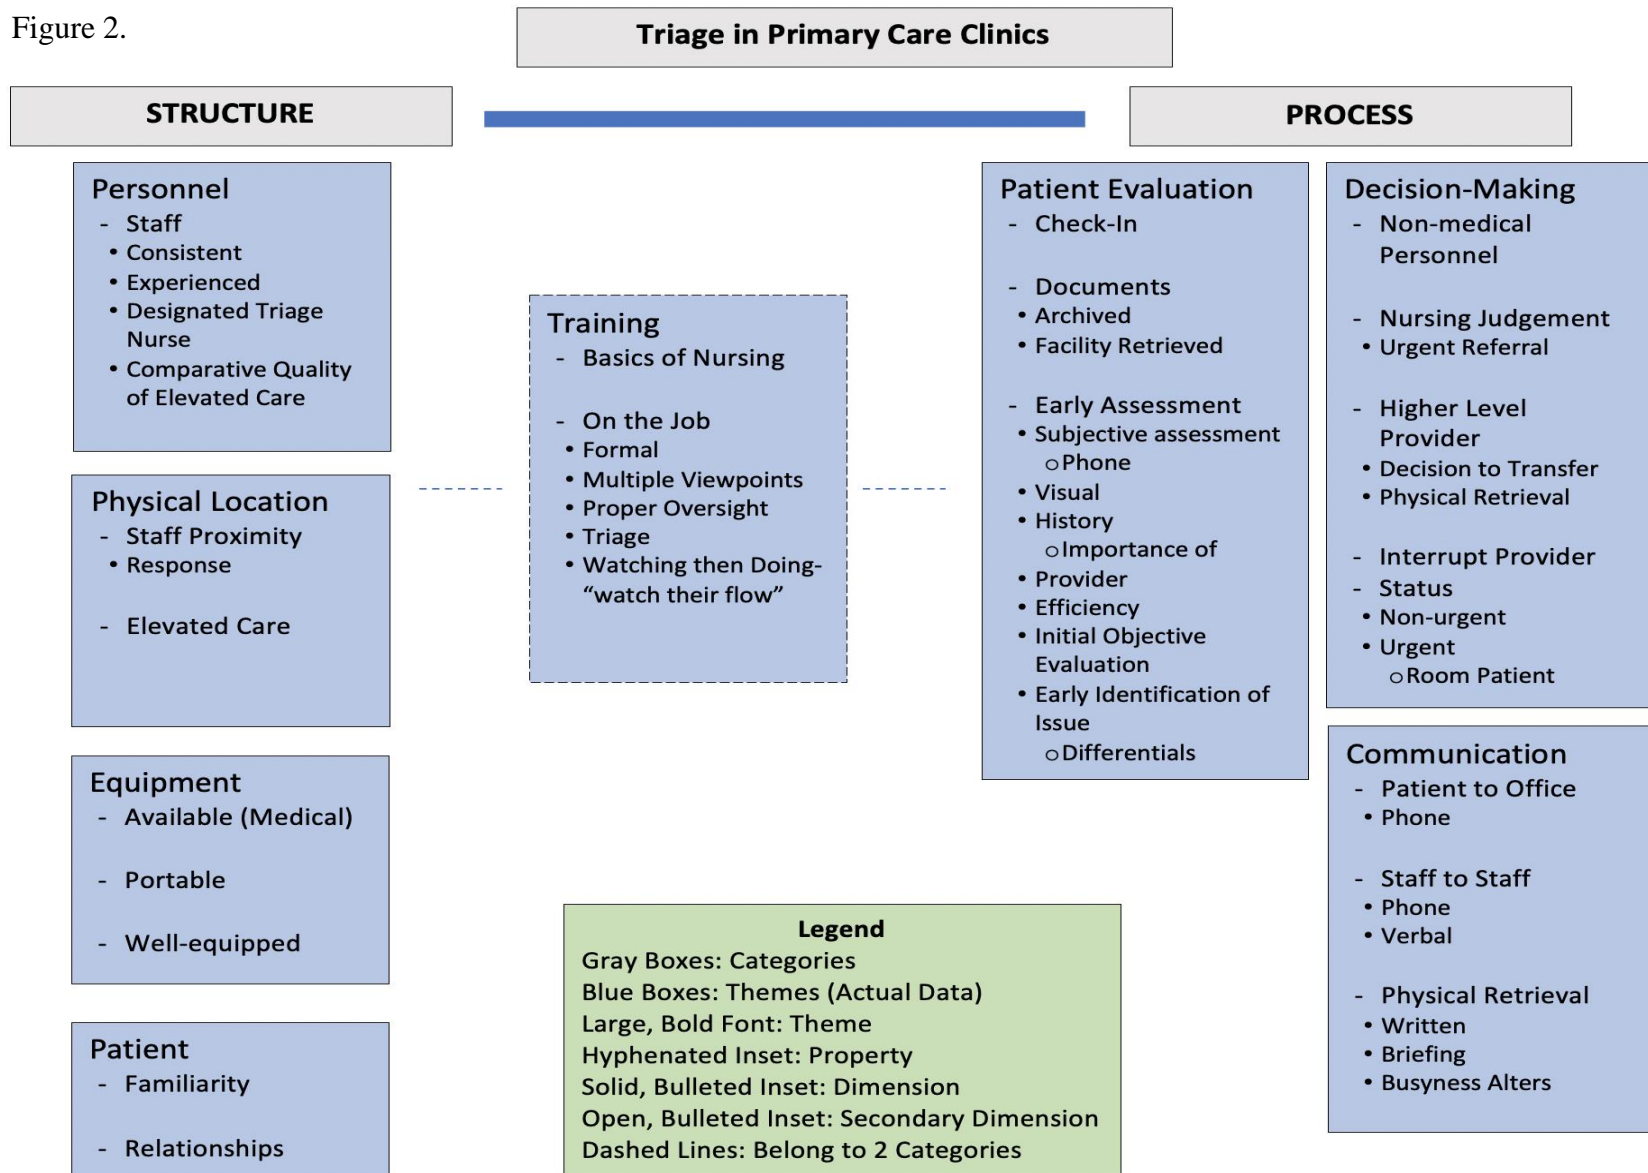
Figure 2.

Triage in Primary Care Clinics

STRUCTURE

PROCESS

Personnel
- Staff
• Consistent
• Experienced
• Designated Triage Nurse
• Comparative Quality of Elevated Care

Physical Location
- Staff Proximity
• Response

- Elevated Care

Equipment
- Available (Medical)

- Portable

- Well-equipped

Patient
- Familiarity

- Relationships

Training
- Basics of Nursing

- On the Job
• Formal
• Multiple Viewpoints
• Proper Oversight
• Triage
• Watching then Doing- "watch their flow"

Patient Evaluation
- Check-In

- Documents
• Archived
• Facility Retrieved

- Early Assessment
• Subjective assessment
o Phone
• Visual
• History
o Importance of
• Provider
• Efficiency
• Initial Objective Evaluation
• Early Identification of Issue
o Differentials

Decision-Making
- Non-medical Personnel

- Nursing Judgement
• Urgent Referral

- Higher Level Provider
• Decision to Transfer
• Physical Retrieval

- Interrupt Provider
- Status
• Non-urgent
• Urgent
o Room Patient

Communication
- Patient to Office
• Phone

- Staff to Staff
• Phone
• Verbal

- Physical Retrieval
• Written
• Briefing
• Busyness Alters

Legend
Gray Boxes: Categories
Blue Boxes: Themes (Actual Data)
Large, Bold Font: Theme
Hyphenated Inset: Property
Solid, Bulleted Inset: Dimension
Open, Bulleted Inset: Secondary Dimension
Dashed Lines: Belong to 2 Categories